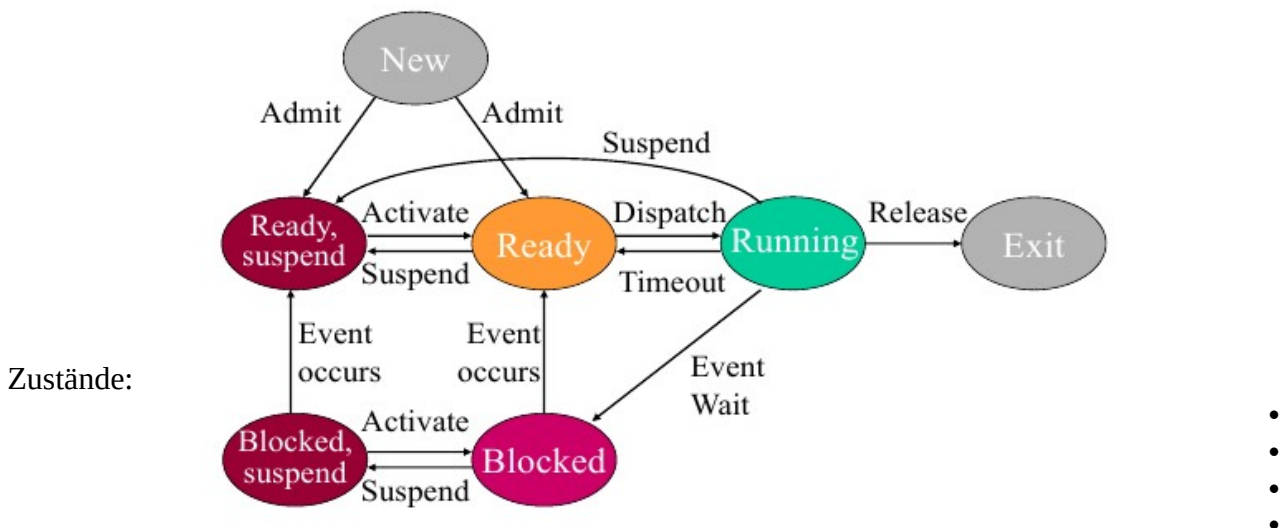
New

Admit

Admit

Suspend

Ready, suspend

Activate

Suspend

Ready

Dispatch

Timeout

Running

Release

Exit

Event occurs

Event occurs

Event Wait

Zustände:

Blocked, suspend

Activate

Suspend

Blocked